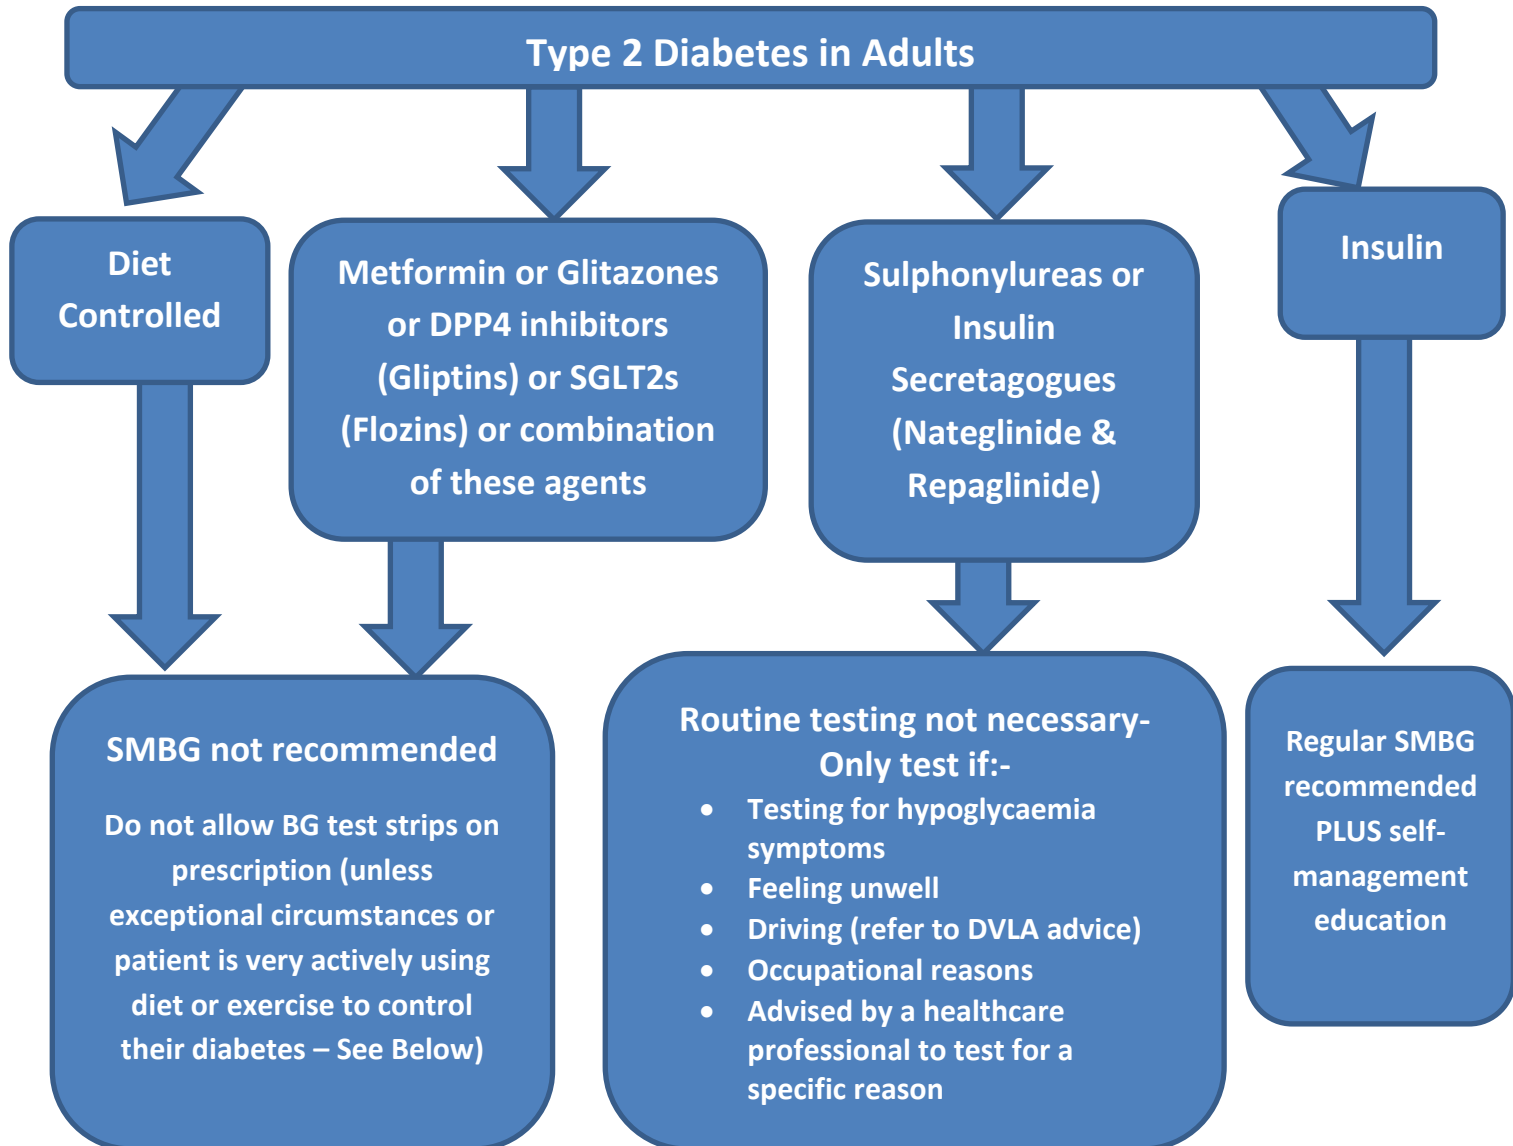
Type 2 Diabetes in Adults

Diet Controlled

Metformin or Glitazones or DPP4 inhibitors (Gliptins) or SGLT2s (Flozins) or combination of these agents

Sulphonylureas or Insulin Secretagogues (Nateglinide & Repaglinide)

Insulin

SMBG not recommended

Do not allow BG test strips on prescription (unless exceptional circumstances or patient is very actively using diet or exercise to control their diabetes – See Below)

Routine testing not necessary- Only test if:-

- Testing for hypoglycaemia symptoms
- Feeling unwell
- Driving (refer to DVLA advice)
- Occupational reasons
- Advised by a healthcare professional to test for a specific reason

Regular SMBG recommended PLUS self-management education